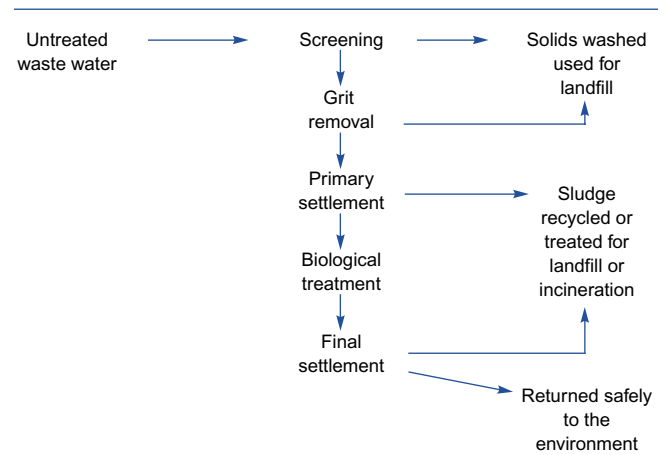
Untreated waste water

Screening

Solids washed used for landfill

Grit removal

Primary settlement

Sludge recycled or treated for landfill or incineration

Biological treatment

Final settlement

Returned safely to the environment